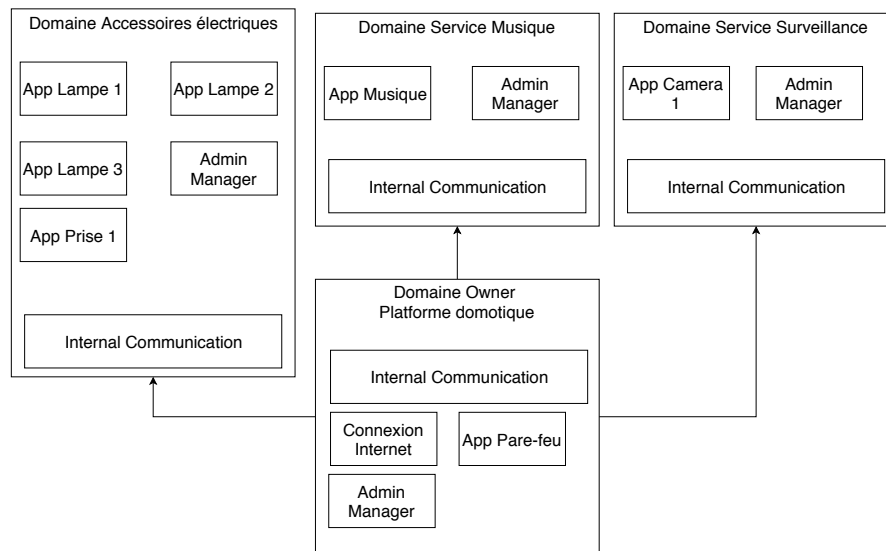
Domaine Accessoires électriques

App Lampe 1

App Lampe 2

App Lampe 3

Admin Manager

App Prise 1

Internal Communication

Domaine Service Musique

App Musique

Admin Manager

Internal Communication

Domaine Service Surveillance

App Camera 1

Admin Manager

Internal Communication

Domaine Owner
Platforme domotique

Internal Communication

Connexion Internet

App Pare-feu

Admin Manager